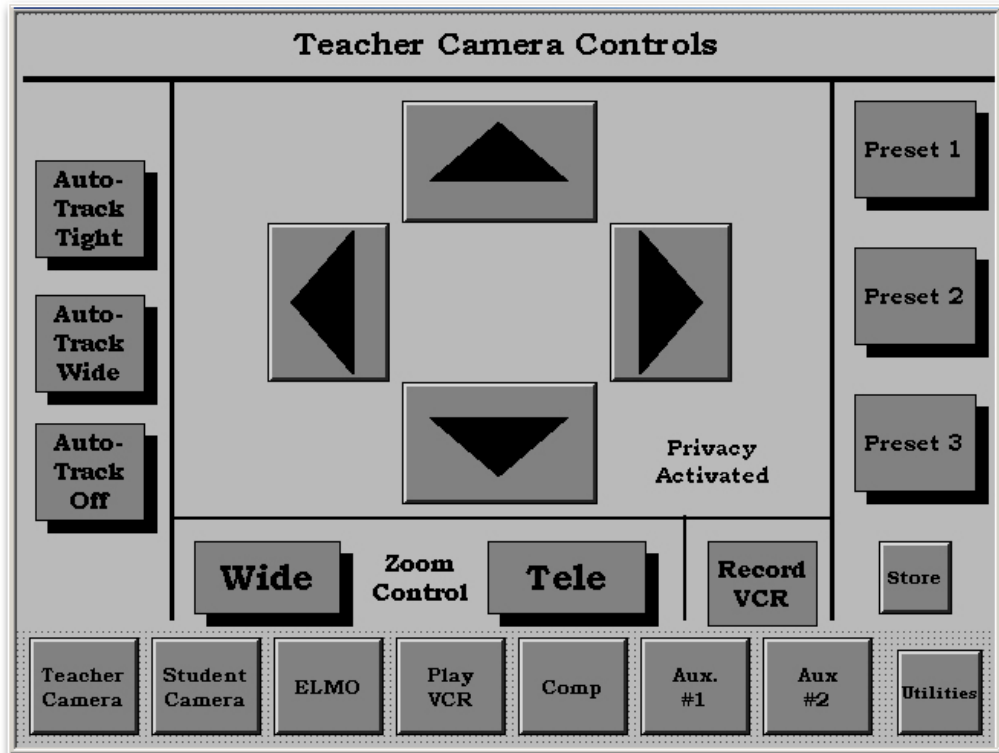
Teacher Camera Controls

Auto-Track Tight

Auto-Track Wide

Auto-Track Off

Privacy Activated

Preset 1

Preset 2

Preset 3

Wide

Zoom Control

Tele

Record VCR

Store

Teacher Camera

Student Camera

ELMO

Play VCR

Comp

Aux. #1

Aux #2

Utilities